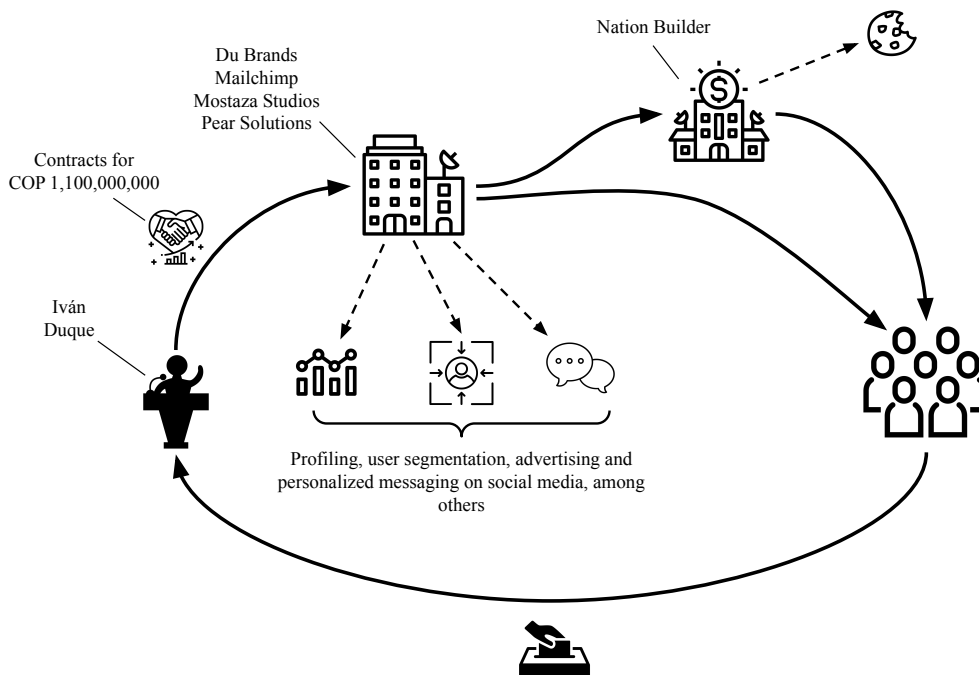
Nation Builder

Du Brands
Mailchimp
Mostaza Studios
Pear Solutions

Contracts for
COP 1,100,000,000

Iván
Duque

Profiling, user segmentation, advertising and personalized messaging on social media, among others